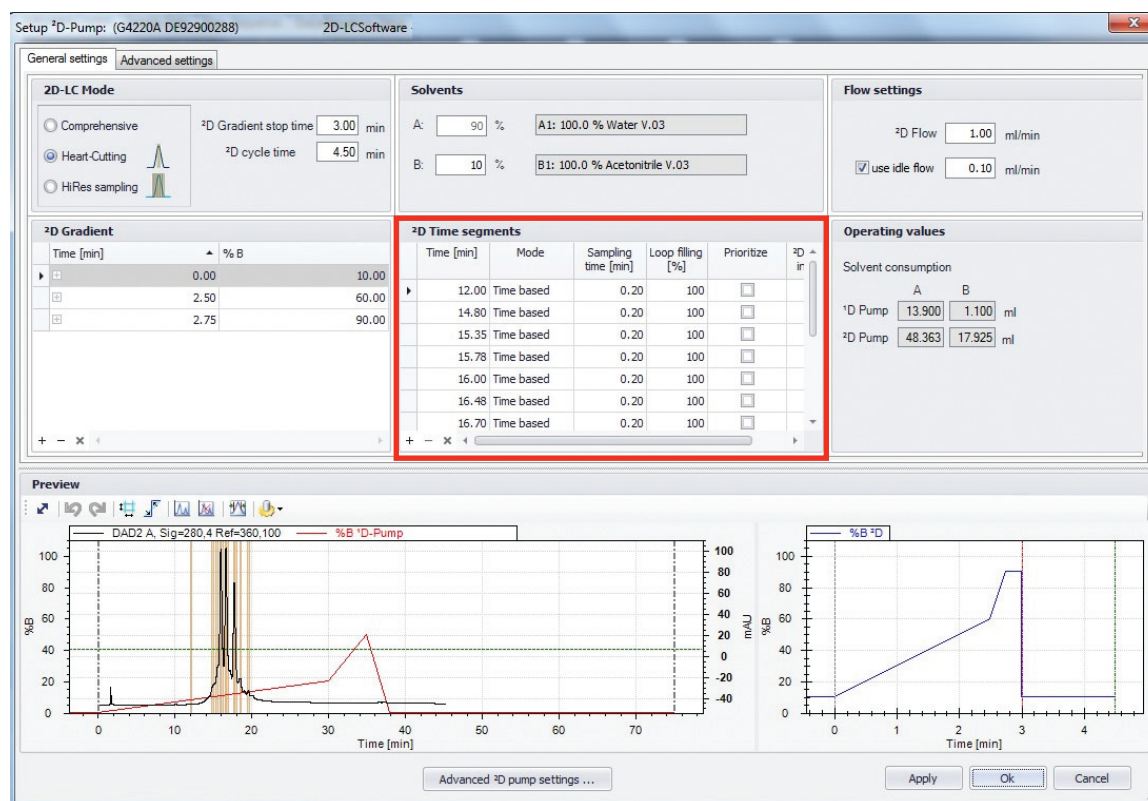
Setup ²D-Pump: (G4220A DE92900288) 2D-LCSoftware

General settings | Advanced settings

2D-LC Mode

Comprehensive
Heart-Cutting
HiRes sampling

²D Gradient stop time 3.00 min
²D cycle time 4.50 min

Solvents

A: 90 % A1: 100.0 % Water V.03
B: 10 % B1: 100.0 % Acetonitrile V.03

Flow settings

²D Flow 1.00 ml/min
use idle flow 0.10 ml/min

²D Gradient

| Time [min] | %B |
|---|---|
| 0.00 | 10.00 |
| 2.50 | 60.00 |
| 2.75 | 90.00 |

+ − ×

²D Time segments

| Time [min] | Mode | Sampling time [min] | Loop filling [%] | Prioritize | ²D in |
|---|---|---|---|---|---|
| 12.00 | Time based | 0.20 | 100 | | |
| 14.80 | Time based | 0.20 | 100 | | |
| 15.35 | Time based | 0.20 | 100 | | |
| 15.78 | Time based | 0.20 | 100 | | |
| 16.00 | Time based | 0.20 | 100 | | |
| 16.48 | Time based | 0.20 | 100 | | |
| 16.70 | Time based | 0.20 | 100 | | |

+ − ×

Operating values

Solvent consumption

| | A | B | |
|---|---|---|---|
| ¹D Pump | 13.900 | 1.100 | ml |
| ²D Pump | 48.363 | 17.925 | ml |

Preview

DAD2 A, Sig=280,4 Ref=360,100 — %B ¹D-Pump

100 80 60 40 20 0
%B
100 80 60 40 20 0 -20 -40
mAU
0 10 20 30 40 50 60 70
Time [min]

%B ²D
100 80 60 40 20 0
%B
0 1 2 3 4
Time [min]

Advanced ²D pump settings ...

Apply Ok Cancel